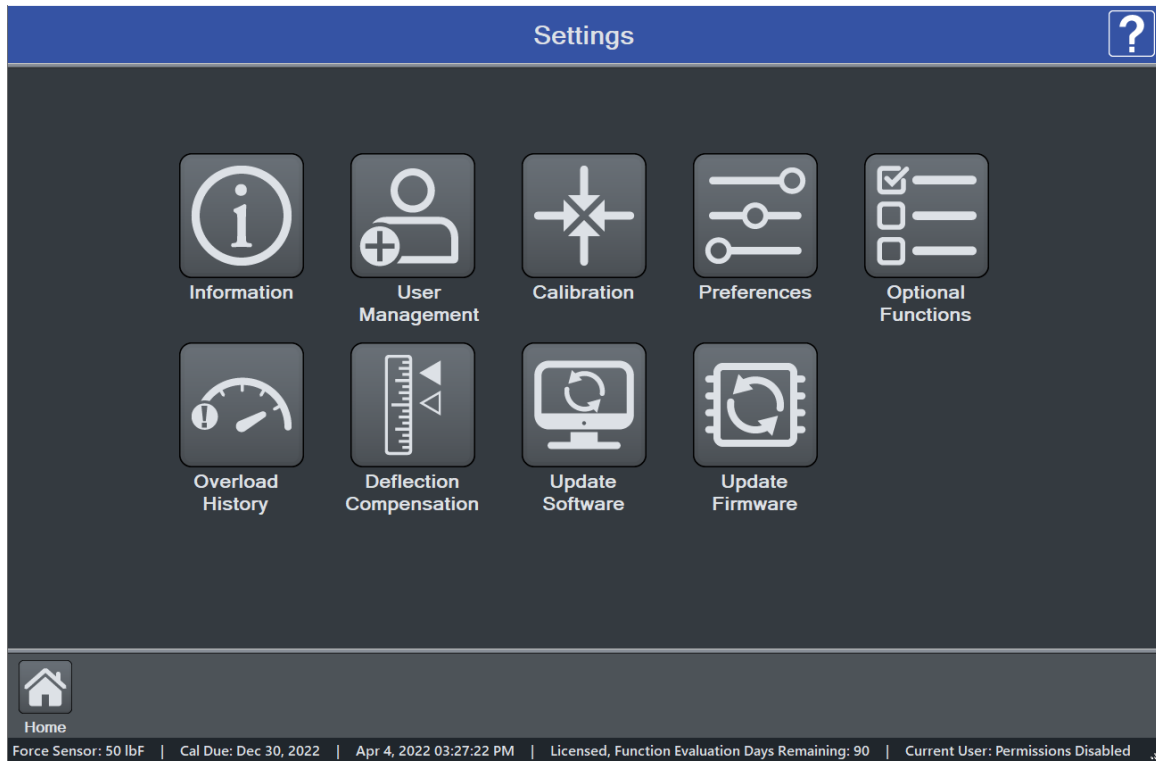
Settings

?

Information

User Management

Calibration

Preferences

Optional Functions

Overload History

Deflection Compensation

Update Software

Update Firmware

Home

Force Sensor: 50 lbF | Cal Due: Dec 30, 2022 | Apr 4, 2022 03:27:22 PM | Licensed, Function Evaluation Days Remaining: 90 | Current User: Permissions Disabled